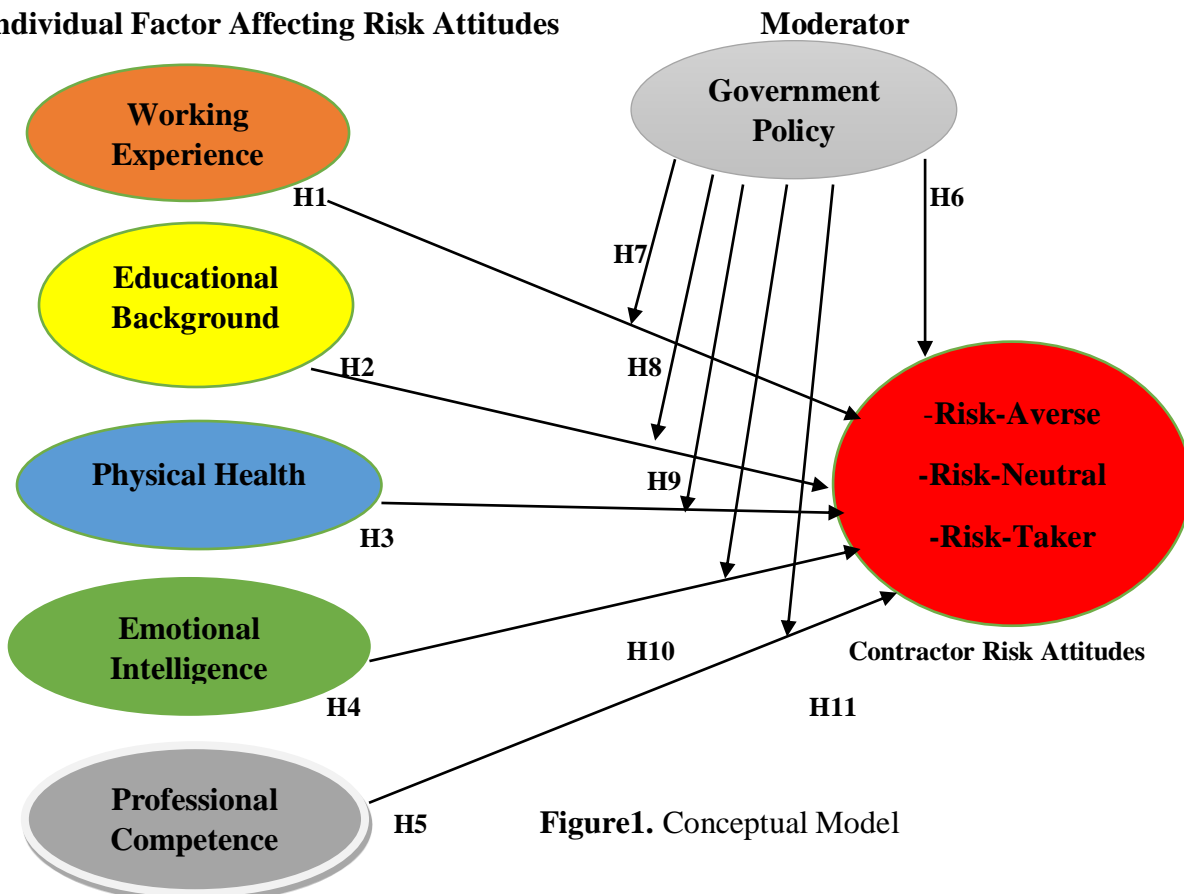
ndividual Factor Affecting Risk Attitudes

Moderator

Government Policy

Working Experience

H1

H6

H7

Educational Background

H2

H8

-Risk-Averse

-Risk-Neutral

-Risk-Taker

Physical Health

H9

H3

Emotional Intelligence

H10

Contractor Risk Attitudes

H4

H11

Professional Competence

H5

**Figure1.** Conceptual Model